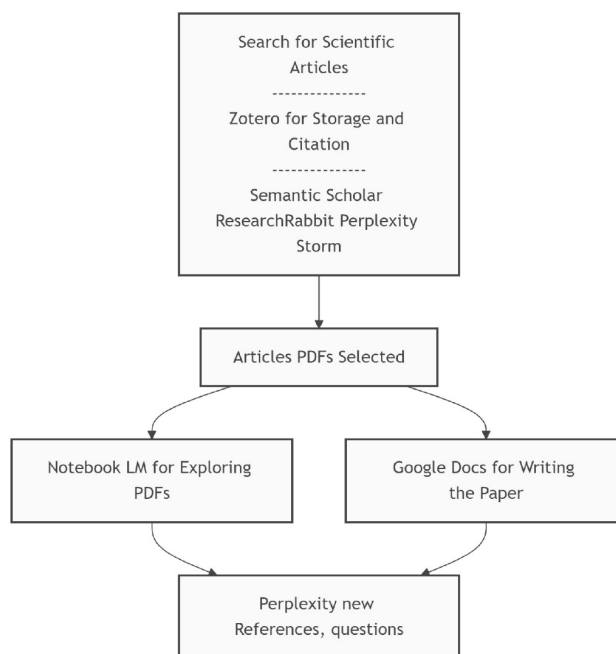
Search for Scientific Articles
---------------
Zotero for Storage and Citation
---------------
Semantic Scholar ResearchRabbit Perplexity Storm

Articles PDFs Selected

Notebook LM for Exploring PDFs

Google Docs for Writing the Paper

Perplexity new References, questions